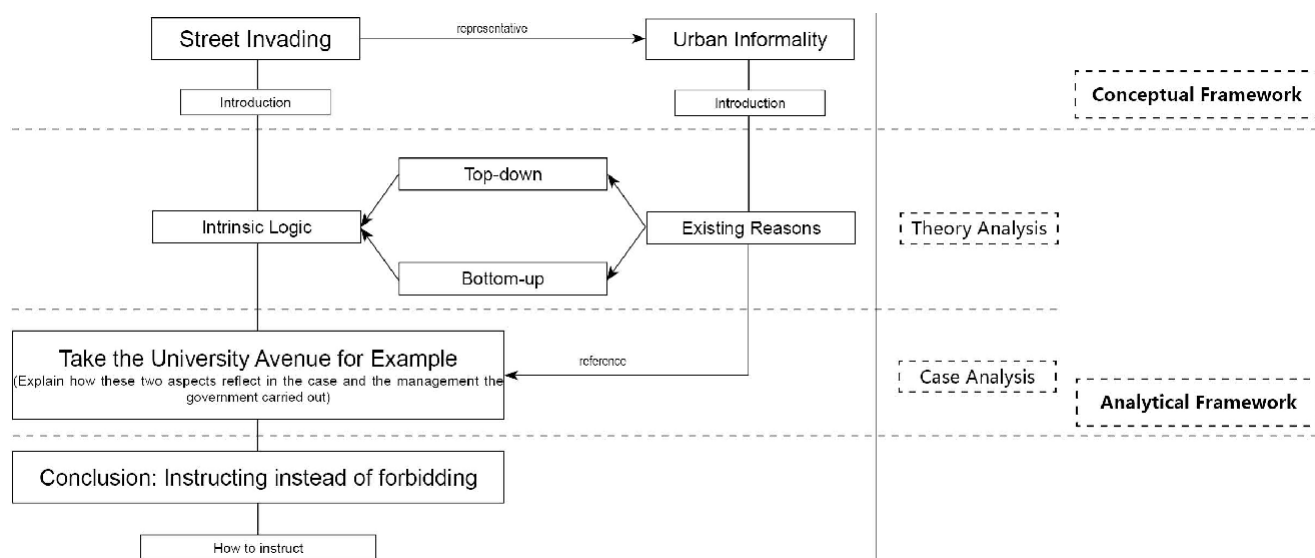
Street Invading

representative

Urban Informality

Introduction

Introduction

Conceptual Framework

Top-down

Intrinsic Logic

Existing Reasons

Theory Analysis

Bottom-up

Take the University Avenue for Example
(Explain how these two aspects reflect in the case and the management the government carried out)

reference

Case Analysis

Analytical Framework

Conclusion: Instructing instead of forbidding

How to instruct